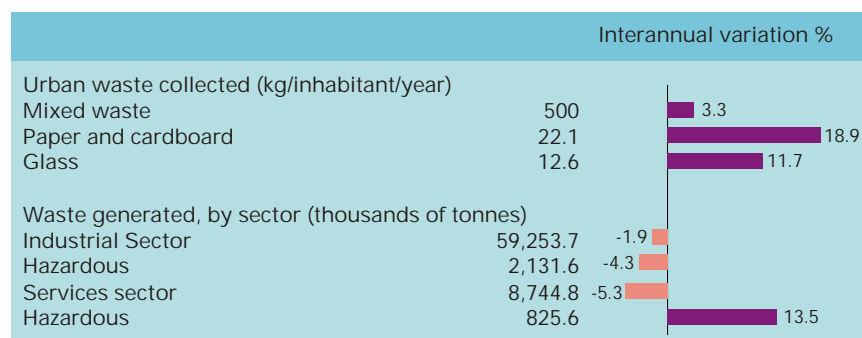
Interannual variation %

| | | |
|---|---|---|
| Urban waste collected (kg/inhabitant/year) | | |
| Mixed waste | 500 | 3.3 |
| Paper and cardboard | 22.1 | 18.9 |
| Glass | 12.6 | 11.7 |
| Waste generated, by sector (thousands of tonnes) | | |
| Industrial Sector | 59,253.7 | -1.9 |
| Hazardous | 2,131.6 | -4.3 |
| Services sector | 8,744.8 | -5.3 |
| Hazardous | 825.6 | 13.5 |